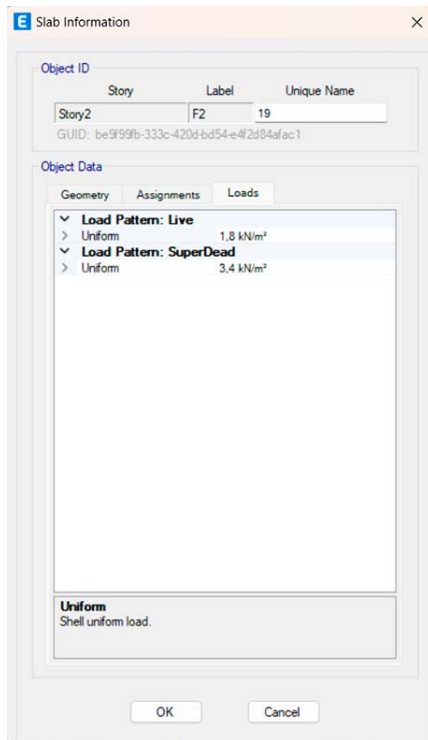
E Slab Information ×

Object ID

| Story | Label | Unique Name |
|---|---|---|
| Story2 | F2 | 19 |

GUID: be9f99fb-333c-420d-bd54-e4f2d84afac1

Object Data

Geometry Assignments Loads

Load Pattern: Live
Uniform 1,8 kN/m²
Load Pattern: SuperDead
Uniform 3,4 kN/m²

Uniform
Shell uniform load.

OK Cancel